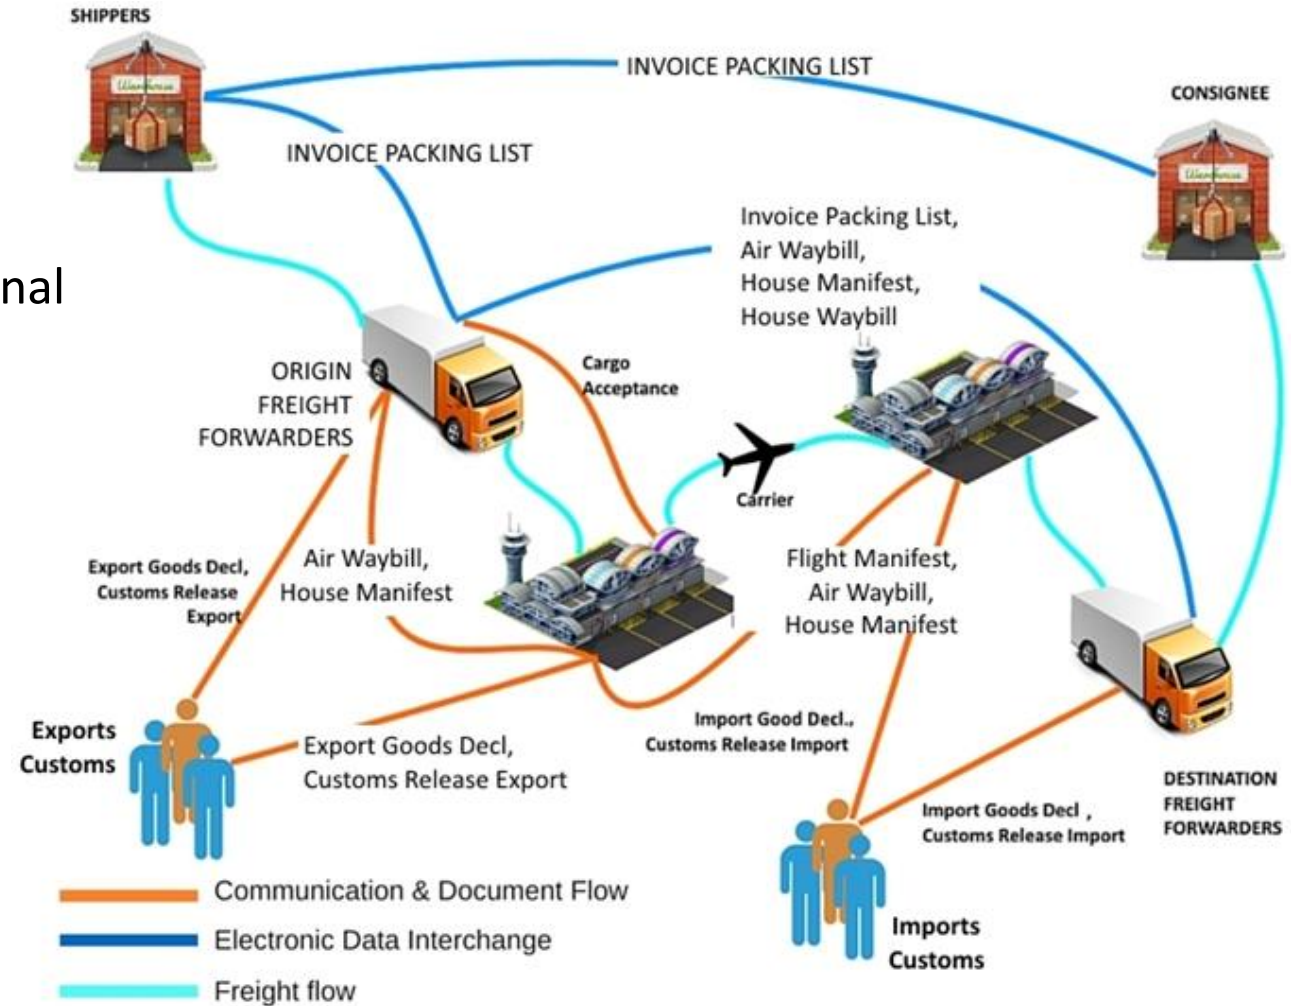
SHIPPERS

INVOICE PACKING LIST

CONSIGNEE

INVOICE PACKING LIST

Invoice Packing List, Air Waybill, House Manifest, House Waybill

nal

ORIGIN FREIGHT FORWARDERS

Cargo Acceptance

Carrier

Export Goods Decl, Customs Release Export

Air Waybill, House Manifest

Flight Manifest, Air Waybill, House Manifest

Import Good Decl., Customs Release Import

Exports Customs

Export Goods Decl, Customs Release Export

DESTINATION FREIGHT FORWARDERS

Import Goods Decl , Customs Release Import

Communication & Document Flow

Electronic Data Interchange

Freight flow

Imports Customs